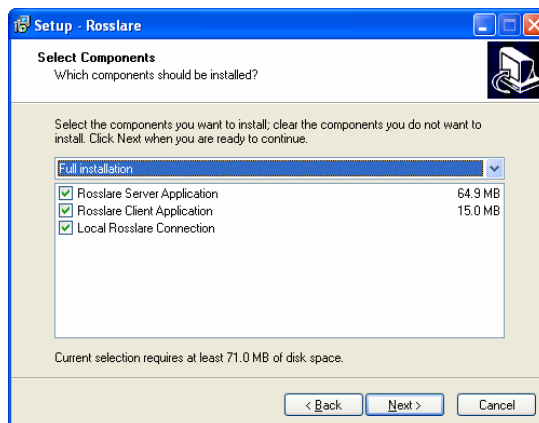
Setup - Rosslare

Select Components
Which components should be installed?

Select the components you want to install; clear the components you do not want to install. Click Next when you are ready to continue.

Full installation

| Rosslare Server Application | 64.9 MB |
|---|---|
| Rosslare Client Application | 15.0 MB |
| Local Rosslare Connection | |

Current selection requires at least 71.0 MB of disk space.

< Back
Next >
Cancel